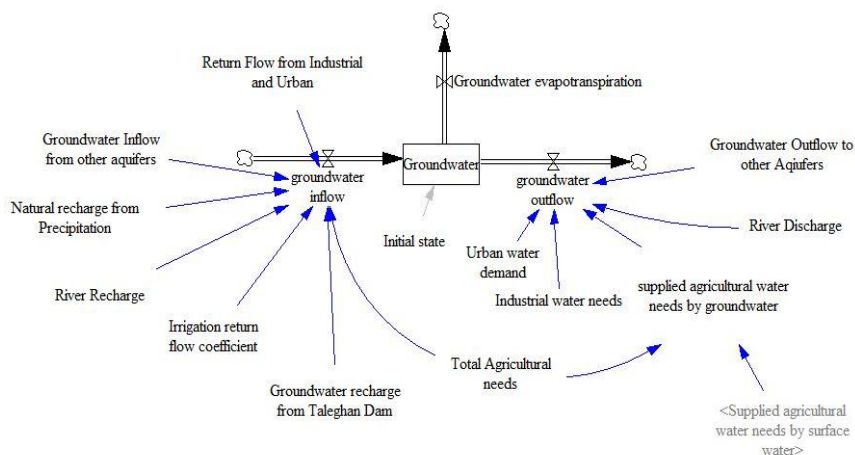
Return Flow from Industrial and Urban

Groundwater evapotranspiration

Groundwater Inflow from other aquifers

groundwater inflow

Groundwater

groundwater outflow

Groundwater Outflow to other Aqiufers

Natural recharge from Precipitation

Initial state

Urban water demand

River Discharge

supplied agricultural water needs by groundwater

River Recharge

Industrial water needs

Irrigation return flow coefficient

Total Agricultural needs

Groundwater recharge from Taleghan Dam

<Supplied agricultural water needs by surface water>